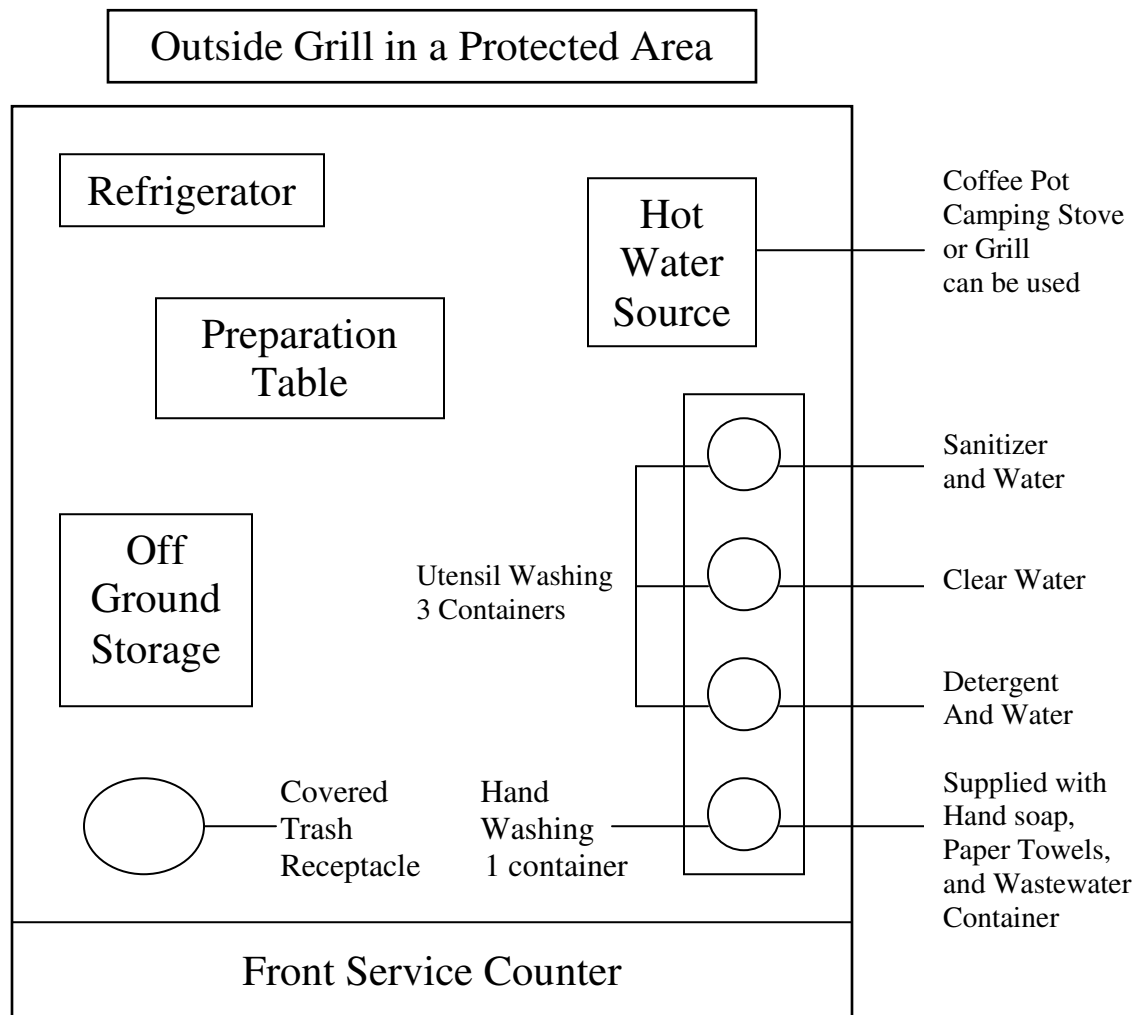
Outside Grill in a Protected Area

Refrigerator

Hot Water Source

Coffee Pot Camping Stove or Grill can be used

Preparation Table

Sanitizer and Water

Off Ground Storage

Utensil Washing 3 Containers

Clear Water

Detergent And Water

Covered Trash Receptacle

Hand Washing 1 container

Supplied with Hand soap, Paper Towels, and Wastewater Container

Front Service Counter